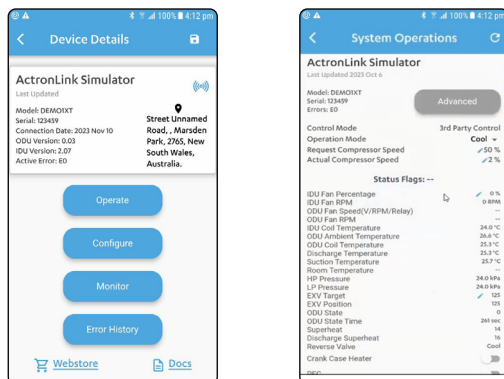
100% 4:12 pm

Device Details

ActronLink Simulator
Last Updated

Model: DEMOIXT
Serial: 123459
Connection Date: 2023 Nov 10
ODU Version: 0.03
IDU Version: 2.07
Active Error: E0

Street Unnamed Road, , Marsden Park, 2765, New South Wales, Australia.

Operate

Configure

Monitor

Error History

Webstore

Docs

100% 4:12 pm

System Operations

ActronLink Simulator
Last Updated 2023 Oct 6

Model: DEMOIXT
Serial: 123459
Errors: E0

Advanced

Control Mode 3rd Party Control
Operation Mode Cool
Request Compressor Speed 50 %
Actual Compressor Speed 2 %

Status Flags: --

IDU Fan Percentage 0 %
IDU Fan RPM 0 RPM
ODU Fan Speed(V/RPM/Relay) --
ODU Fan RPM --
IDU Coil Temperature 24.0 °C
ODU Ambient Temperature 26.6 °C
ODU Coil Temperature 25.1 °C
Discharge Temperature 25.3 °C
Suction Temperature 25.7 °C
Room Temperature --
HP Pressure 24.0 kPa
LP Pressure 24.0 kPa
EXV Target 125
EXV Position 125
ODU State 0
ODU State Time 261 sec
Superheat 14
Discharge Superheat 16
Reverse Valve Cool
Crank Case Heater